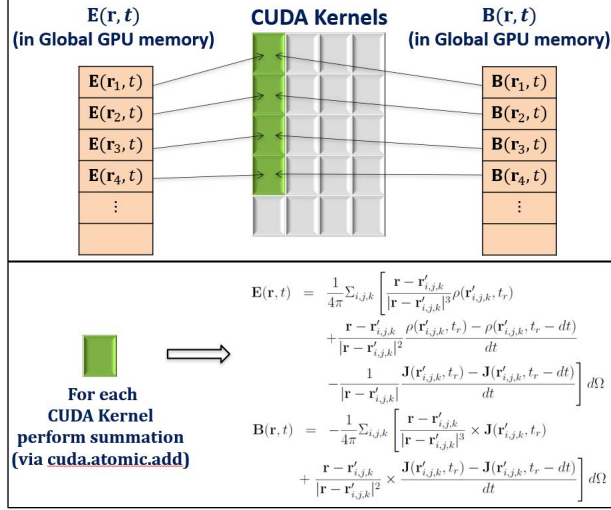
$\mathbf{E}(\mathbf{r},t)$ (in Global GPU memory)

CUDA Kernels

$\mathbf{B}(\mathbf{r},t)$ (in Global GPU memory)

$\mathbf{E}(\mathbf{r}_1,t)$

$\mathbf{E}(\mathbf{r}_2,t)$

$\mathbf{E}(\mathbf{r}_3,t)$

$\mathbf{E}(\mathbf{r}_4,t)$

$\vdots$

$\mathbf{B}(\mathbf{r}_1,t)$

$\mathbf{B}(\mathbf{r}_2,t)$

$\mathbf{B}(\mathbf{r}_3,t)$

$\mathbf{B}(\mathbf{r}_4,t)$

$\vdots$

For each CUDA Kernel perform summation (via cuda.atomic.add)

$\mathbf{E}(\mathbf{r},t) = \frac{1}{4\pi}\Sigma_{i,j,k}\left[\frac{\mathbf{r}-\mathbf{r}'_{i,j,k}}{|\mathbf{r}-\mathbf{r}'_{i,j,k}|^3}\rho(\mathbf{r}'_{i,j,k},t_r) + \frac{\mathbf{r}-\mathbf{r}'_{i,j,k}}{|\mathbf{r}-\mathbf{r}'_{i,j,k}|^2}\frac{\rho(\mathbf{r}'_{i,j,k},t_r)-\rho(\mathbf{r}'_{i,j,k},t_r-dt)}{dt} - \frac{1}{|\mathbf{r}-\mathbf{r}'_{i,j,k}|}\frac{\mathbf{J}(\mathbf{r}'_{i,j,k},t_r)-\mathbf{J}(\mathbf{r}'_{i,j,k},t_r-dt)}{dt}\right]d\Omega$

$\mathbf{B}(\mathbf{r},t) = -\frac{1}{4\pi}\Sigma_{i,j,k}\left[\frac{\mathbf{r}-\mathbf{r}'_{i,j,k}}{|\mathbf{r}-\mathbf{r}'_{i,j,k}|^3}\times\mathbf{J}(\mathbf{r}'_{i,j,k},t_r) + \frac{\mathbf{r}-\mathbf{r}'_{i,j,k}}{|\mathbf{r}-\mathbf{r}'_{i,j,k}|^2}\times\frac{\mathbf{J}(\mathbf{r}'_{i,j,k},t_r)-\mathbf{J}(\mathbf{r}'_{i,j,k},t_r-dt)}{dt}\right]d\Omega$